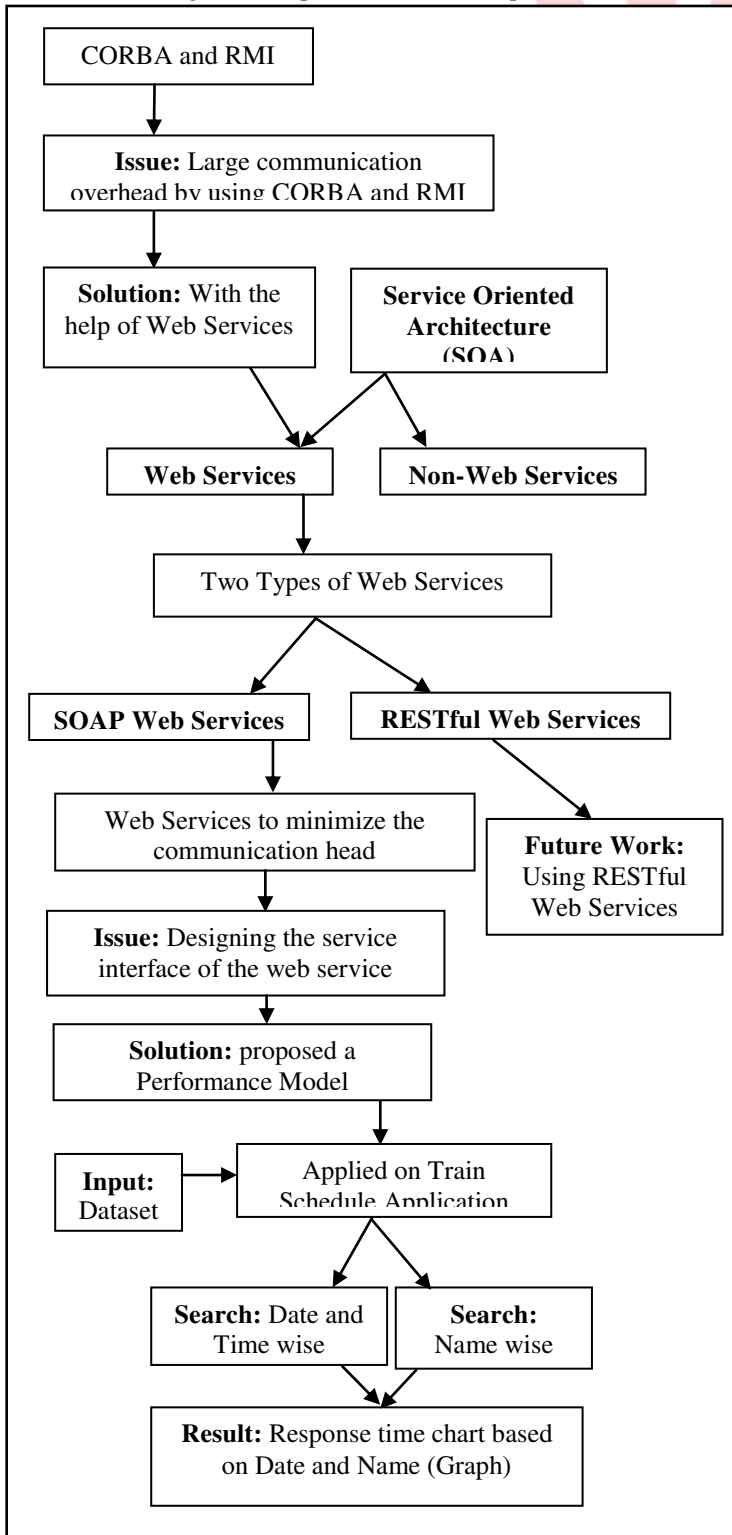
CORBA and RMI

**Issue:** Large communication overhead by using CORBA and RMI

**Solution:** With the help of Web Services

**Service Oriented Architecture (SOA)**

**Web Services**

**Non-Web Services**

Two Types of Web Services

**SOAP Web Services**

**RESTful Web Services**

Web Services to minimize the communication head

**Future Work:** Using RESTful Web Services

**Issue:** Designing the service interface of the web service

**Solution:** proposed a Performance Model

**Input:** Dataset

Applied on Train Schedule Application

**Search:** Date and Time wise

**Search:** Name wise

**Result:** Response time chart based on Date and Name (Graph)